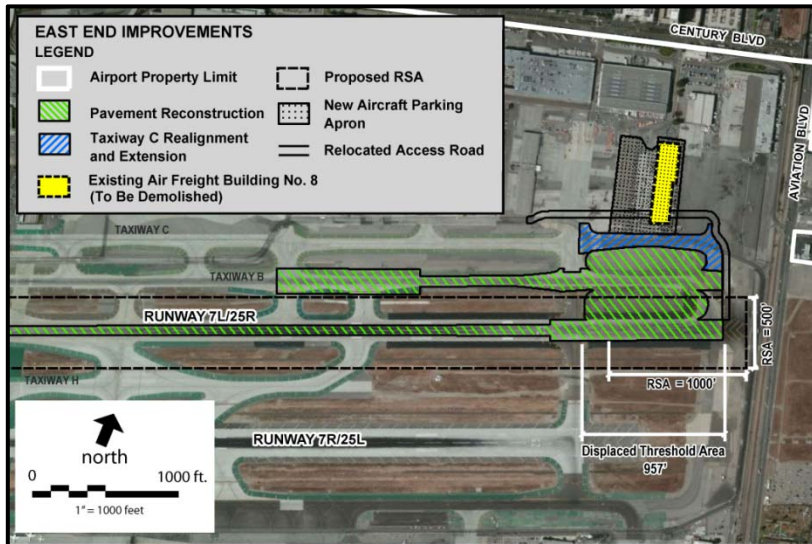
EAST END IMPROVEMENTS
LEGEND

Airport Property Limit
Proposed RSA
Pavement Reconstruction
New Aircraft Parking Apron
Taxiway C Realignment and Extension
Relocated Access Road
Existing Air Freight Building No. 8 (To Be Demolished)

CENTURY BLVD
AVIATION BLVD
TAXIWAY C
TAXIWAY B
RUNWAY 7L/25R
TAXIWAY H
RUNWAY 7R/25L
RSA = 500'
RSA = 1000'
Displaced Threshold Area 957'

north
0
1000 ft.
1" = 1000 feet